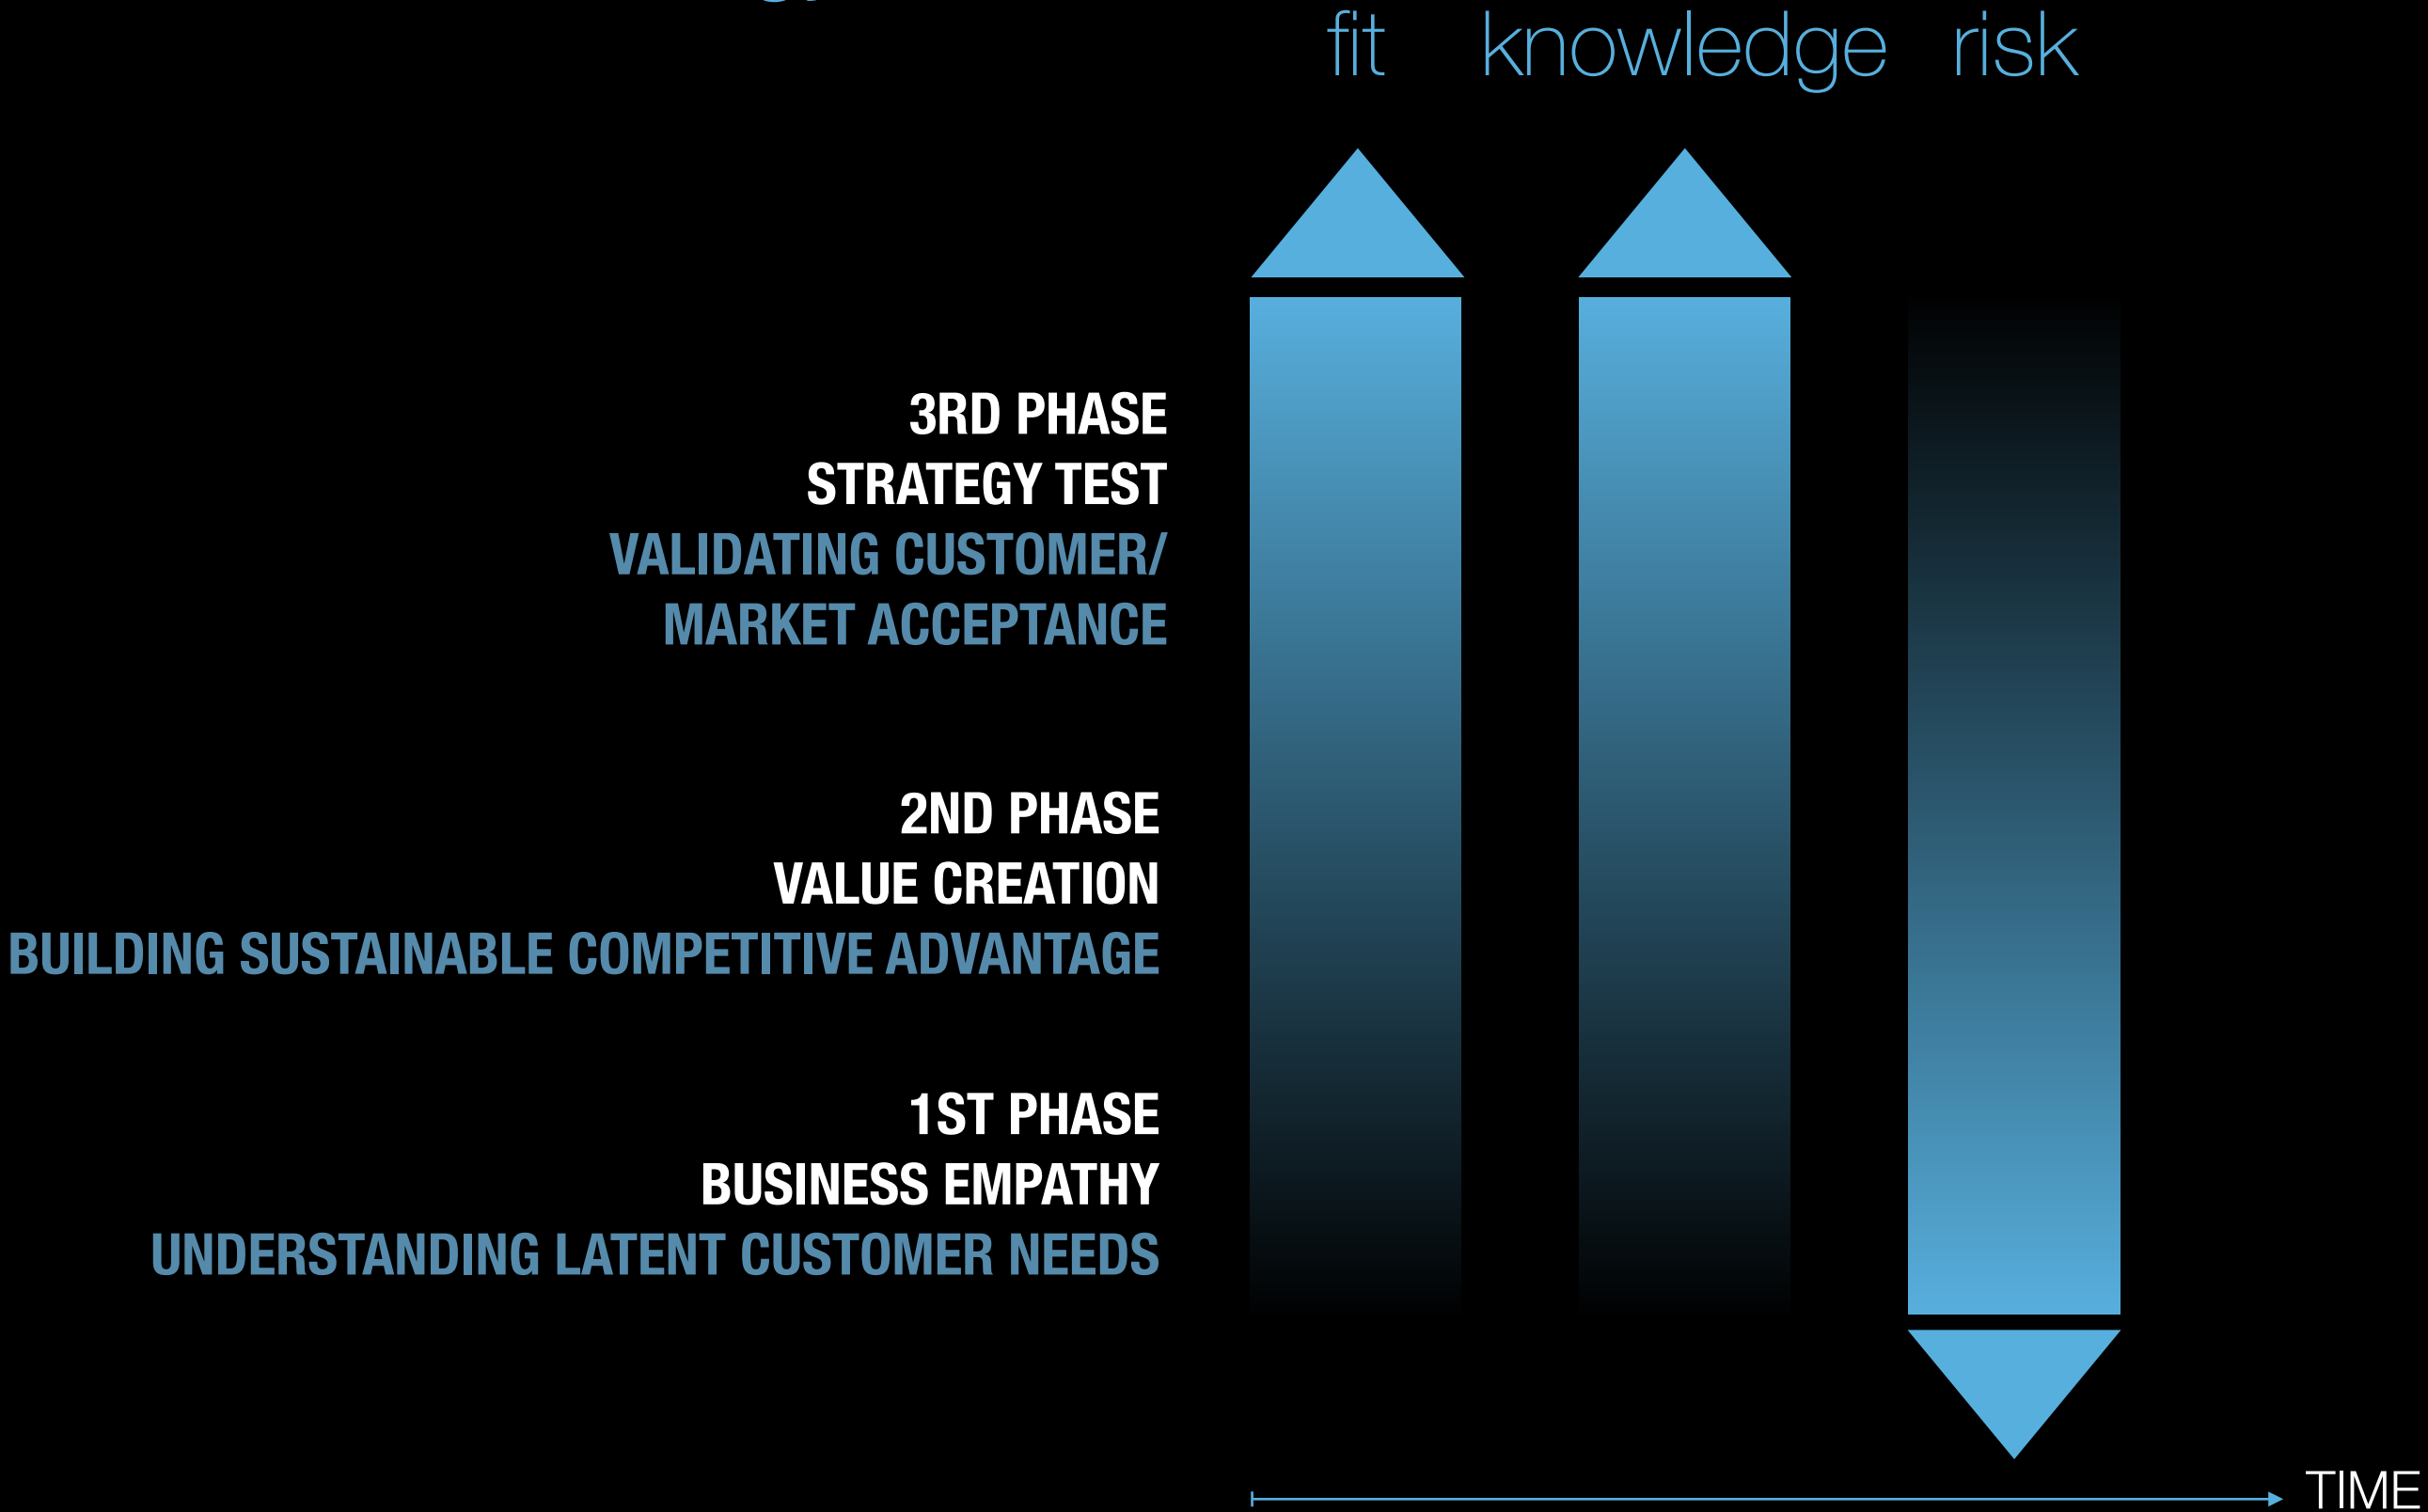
fit knowledge risk

3RD PHASE
STRATEGY TEST
VALIDATING CUSTOMER/ MARKET ACCEPTANCE

2ND PHASE
VALUE CREATION
BUILDING SUSTAINABLE COMPETITIVE ADVANTAGE

1ST PHASE
BUSINESS EMPATHY
UNDERSTANDING LATENT CUSTOMER NEEDS

TIME